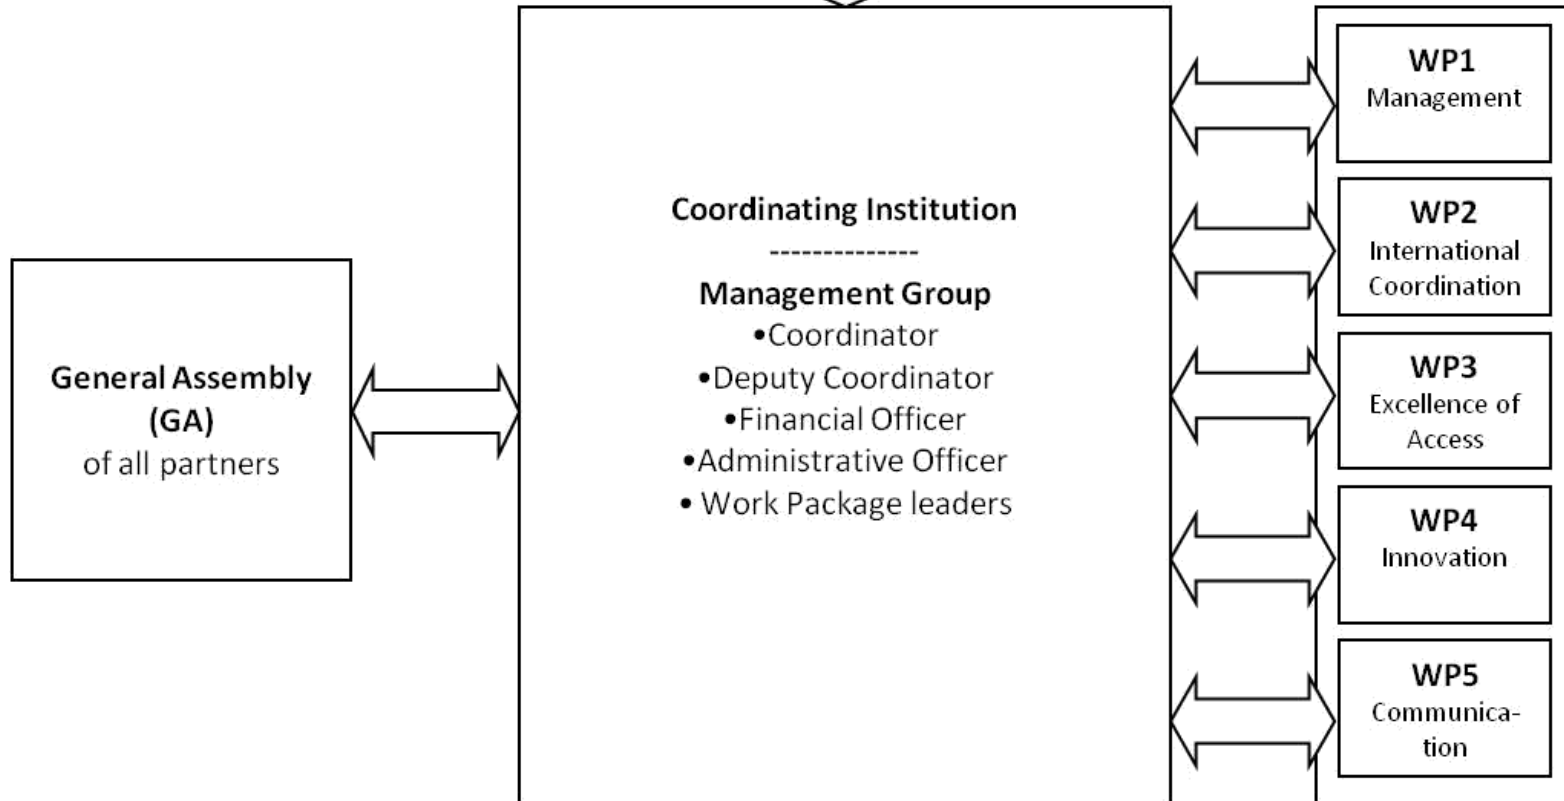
General Assembly (GA) of all partners

Coordinating Institution
--------------
Management Group
•Coordinator
•Deputy Coordinator
•Financial Officer
•Administrative Officer
• Work Package leaders

WP1
Management

WP2
International Coordination

WP3
Excellence of Access

WP4
Innovation

WP5
Communication